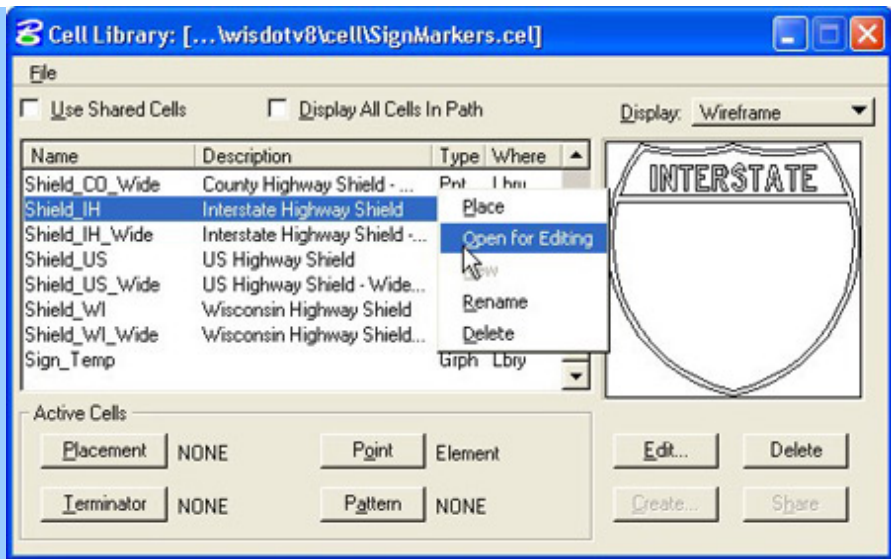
Cell Library: [...\wisdotv8\cell\SignMarkers.cel]

File

Use Shared Cells

Display All Cells In Path

Display: Wireframe

| Name | Description | Type | Where |
|---|---|---|---|
| Shield_CO_Wide | County Highway Shield - ... | Pnt | Lbry |
| Shield_IH | Interstate Highway Shield | | |
| Shield_IH_Wide | Interstate Highway Shield -... | | |
| Shield_US | US Highway Shield | | |
| Shield_US_Wide | US Highway Shield - Wide... | | |
| Shield_WI | Wisconsin Highway Shield | | |
| Shield_WI_Wide | Wisconsin Highway Shield... | | |
| Sign_Temp | | Grph | Lbry |

Place
Open for Editing
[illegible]
Rename
Delete

INTERSTATE

Active Cells

Placement NONE

Point Element

Terminator NONE

Pattern NONE

Edit...

Delete

Create...

Share